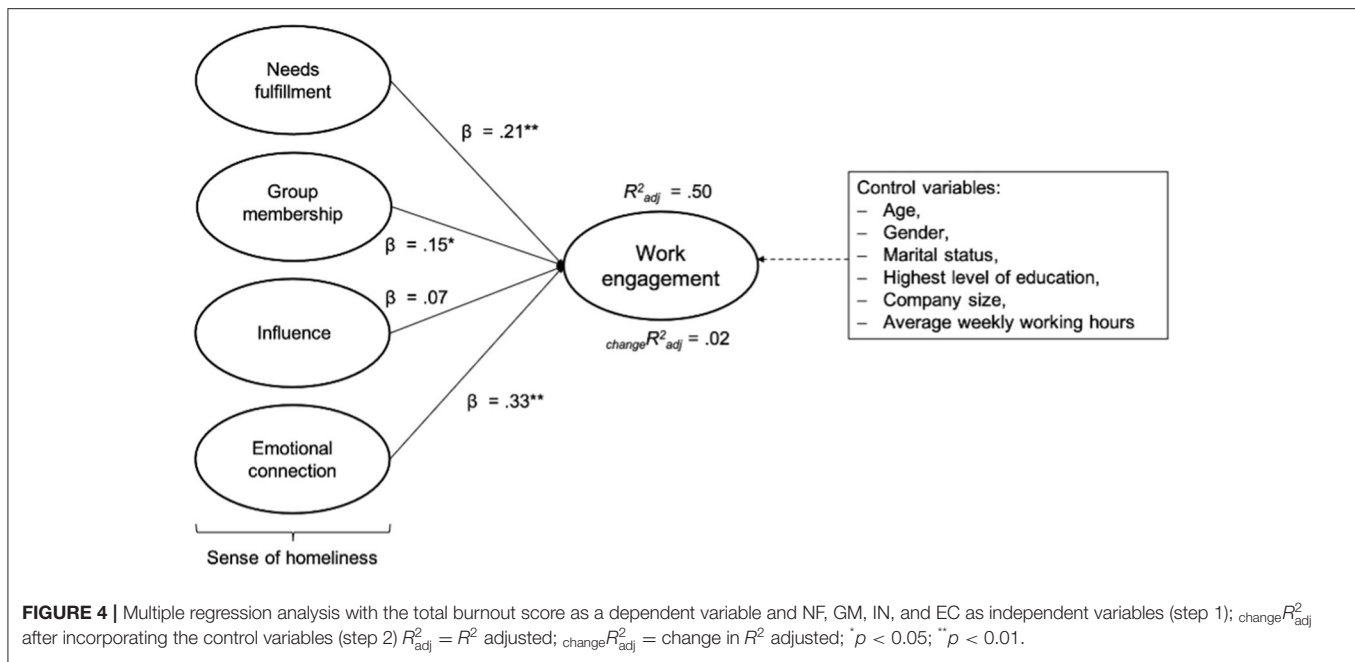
Needs fulfillment

Group membership

Influence

Emotional connection

Sense of homeliness

β = .21**

β = .15*

β = .07

β = .33**

$R^2_{adj}$ = .50

Work engagement

$_{change}R^2_{adj}$ = .02

Control variables:
– Age,
– Gender,
– Marital status,
– Highest level of education,
– Company size,
– Average weekly working hours

**FIGURE 4 |** Multiple regression analysis with the total burnout score as a dependent variable and NF, GM, IN, and EC as independent variables (step 1); $_{change}R^2_{adj}$ after incorporating the control variables (step 2) $R^2_{adj} = R^2$ adjusted; $_{change}R^2_{adj}$ = change in $R^2$ adjusted; $^{*}p < 0.05$; $^{**}p < 0.01$.